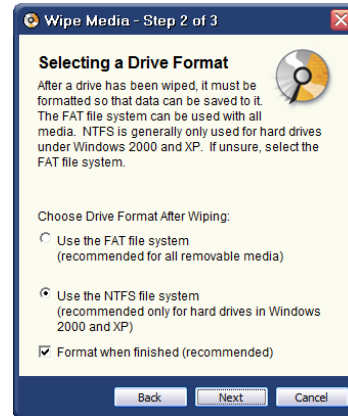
Wipe Media - Step 2 of 3

Selecting a Drive Format

After a drive has been wiped, it must be formatted so that data can be saved to it. The FAT file system can be used with all media. NTFS is generally only used for hard drives under Windows 2000 and XP. If unsure, select the FAT file system.

Choose Drive Format After Wiping:

Use the FAT file system (recommended for all removable media)

Use the NTFS file system (recommended only for hard drives in Windows 2000 and XP)

Format when finished (recommended)

Back Next Cancel